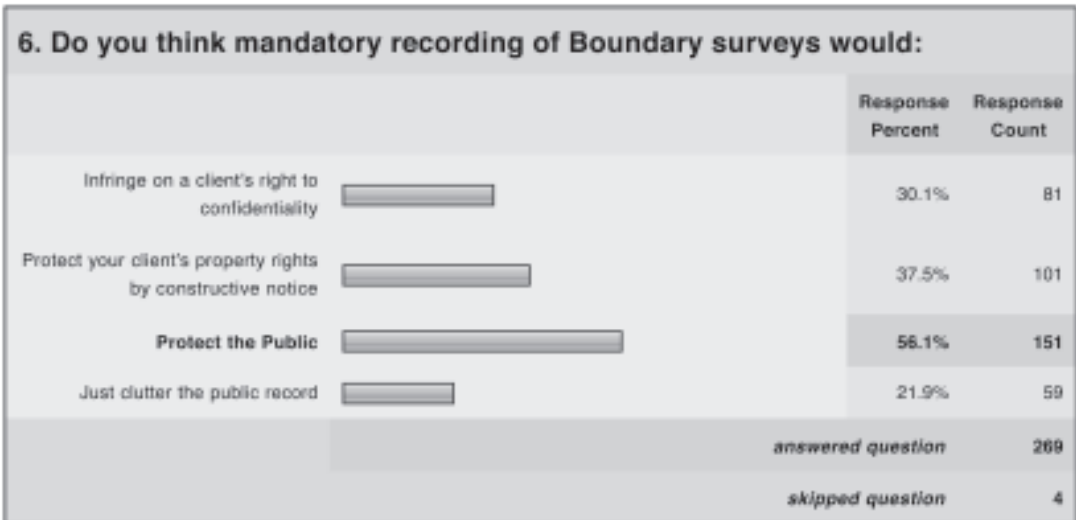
6. Do you think mandatory recording of Boundary surveys would:

| | Response Percent | Response Count |
|---|---|---|
| Infringe on a client's right to confidentiality | 30.1% | 81 |
| Protect your client's property rights by constructive notice | 37.5% | 101 |
| **Protect the Public** | **56.1%** | **151** |
| Just clutter the public record | 21.9% | 59 |
| *answered question* | | 269 |
| *skipped question* | | 4 |